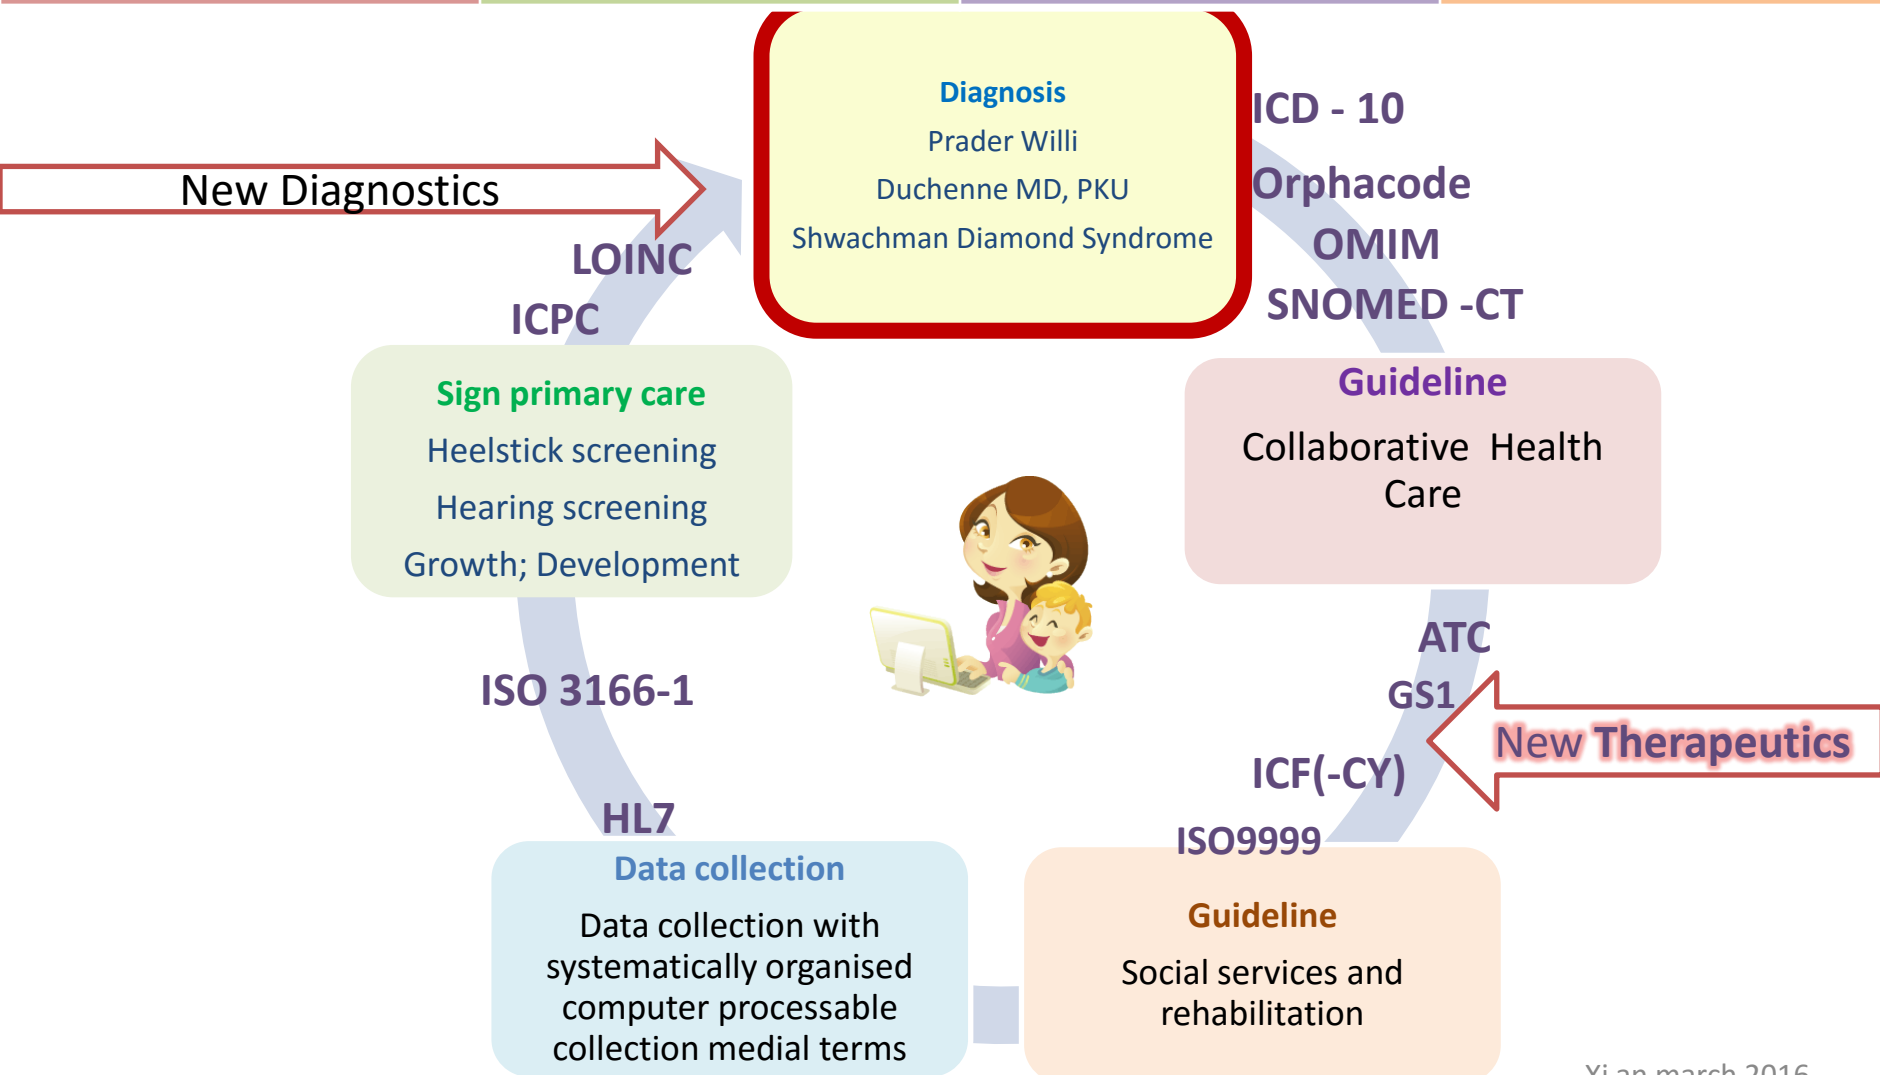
Diagnosis
Prader Willi
Duchenne MD, PKU
Shwachman Diamond Syndrome

New Diagnostics

ICD - 10
Orphacode
OMIM
SNOMED -CT

LOINC
ICPC

Sign primary care
Heelstick screening
Hearing screening
Growth; Development

Guideline
Collaborative Health Care

ATC
GS1
New Therapeutics
ICF(-CY)
ISO9999

ISO 3166-1

HL7

Data collection
Data collection with systematically organised computer processable collection medial terms

Guideline
Social services and rehabilitation

Xi an march 2016